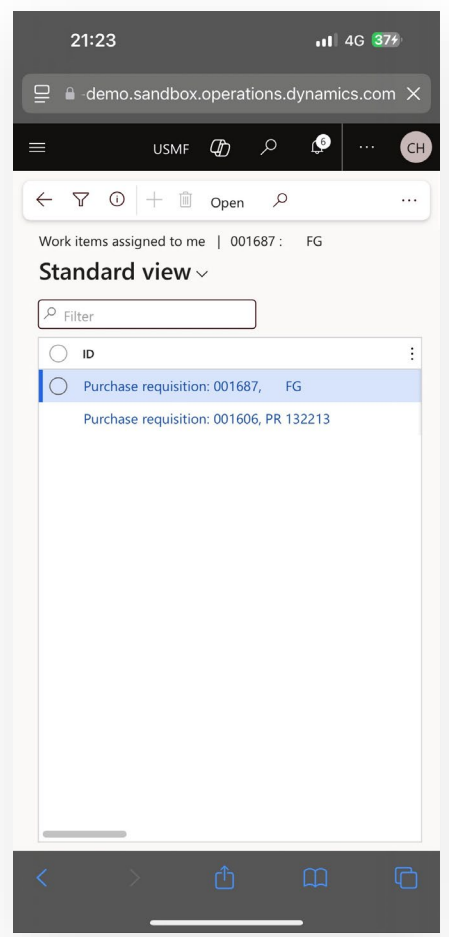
21:23

4G 37

-demo.sandbox.operations.dynamics.com ×

USMF

6

···

CH

Open

···

Work items assigned to me | 001687 : FG

Standard view

Filter

ID

Purchase requisition: 001687, FG

Purchase requisition: 001606, PR 132213